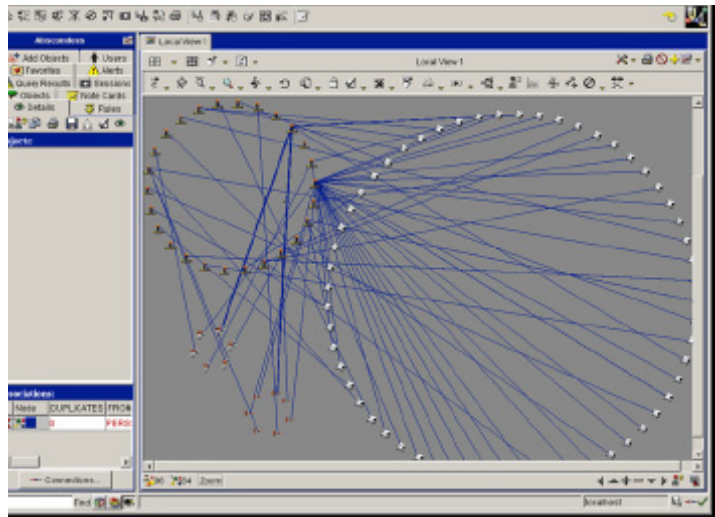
Atacandons
Add Objects
Users
Favorites
Alerts
Query Results
Sessions
Objects
Note Cards
Details
Rules
Objects
Local View 1
Local View 1
Associations
Node
DUPLICATES
FROM
0
PERS
Connections...
Find
96
204
Zoom
localhost